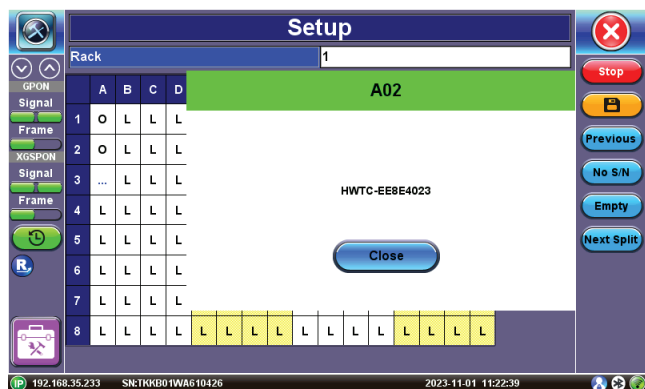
Setup

Rack 1

GPON
Signal
Frame
XGSPON
Signal
Frame

|   | A | B | C | D |
|---|---|---|---|---|
| 1 | O | L | L | L |
| 2 | O | L | L | L |
| 3 | ... | L | L | L |
| 4 | L | L | L | L |
| 5 | L | L | L | L |
| 6 | L | L | L | L |
| 7 | L | L | L | L |
| 8 | L | L | L | L | L | L | L | L | L | L | L | L | L | L | L | L |

A02

HWTC-EE8E4023

Close

Stop
Previous
No S/N
Empty
Next Split

IP 192.168.35.233 SN:TKKB01WA610426 2023-11-01 11:22:39